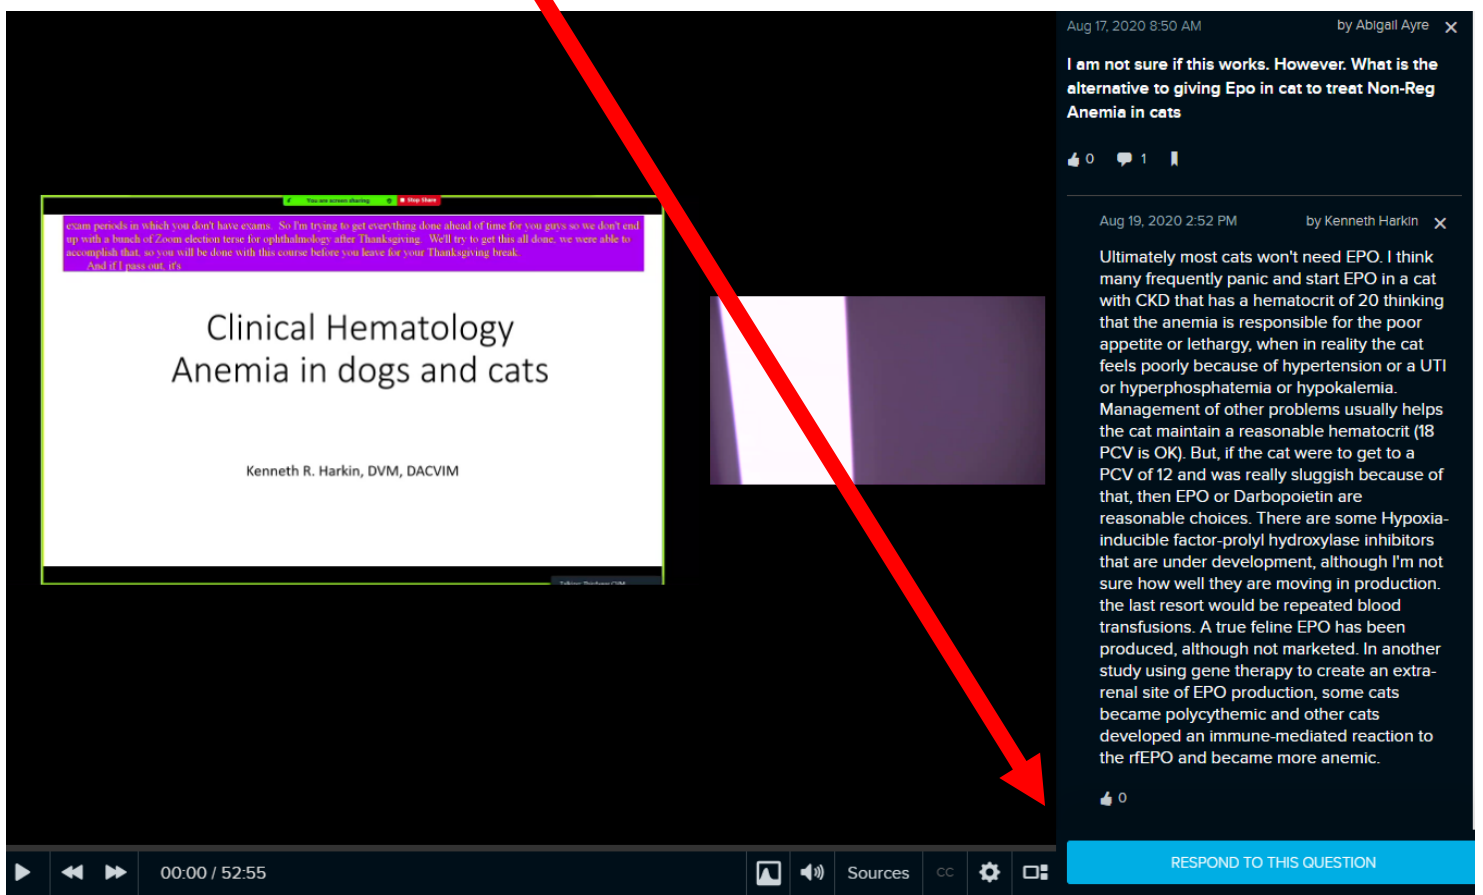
You are screen sharing

Stop Share

exam periods in which you don't have exams. So I'm trying to get everything done ahead of time for you guys so we don't end up with a bunch of Zoom election terse for ophthalmology after Thanksgiving. We'll try to get this all done, we were able to accomplish that, so you will be done with this course before you leave for your Thanksgiving break.
And if I pass out, it's

Clinical Hematology
Anemia in dogs and cats

Kenneth R. Harkin, DVM, DACVIM

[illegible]

Aug 17, 2020 8:50 AM by Abigail Ayre

I am not sure if this works. However. What is the alternative to giving Epo in cat to treat Non-Reg Anemia in cats

0 1

Aug 19, 2020 2:52 PM by Kenneth Harkin

Ultimately most cats won't need EPO. I think many frequently panic and start EPO in a cat with CKD that has a hematocrit of 20 thinking that the anemia is responsible for the poor appetite or lethargy, when in reality the cat feels poorly because of hypertension or a UTI or hyperphosphatemia or hypokalemia. Management of other problems usually helps the cat maintain a reasonable hematocrit (18 PCV is OK). But, if the cat were to get to a PCV of 12 and was really sluggish because of that, then EPO or Darbopoietin are reasonable choices. There are some Hypoxia-inducible factor-prolyl hydroxylase inhibitors that are under development, although I'm not sure how well they are moving in production. the last resort would be repeated blood transfusions. A true feline EPO has been produced, although not marketed. In another study using gene therapy to create an extra-renal site of EPO production, some cats became polycythemic and other cats developed an immune-mediated reaction to the rfEPO and became more anemic.

0

00:00 / 52:55

Sources

CC

RESPOND TO THIS QUESTION